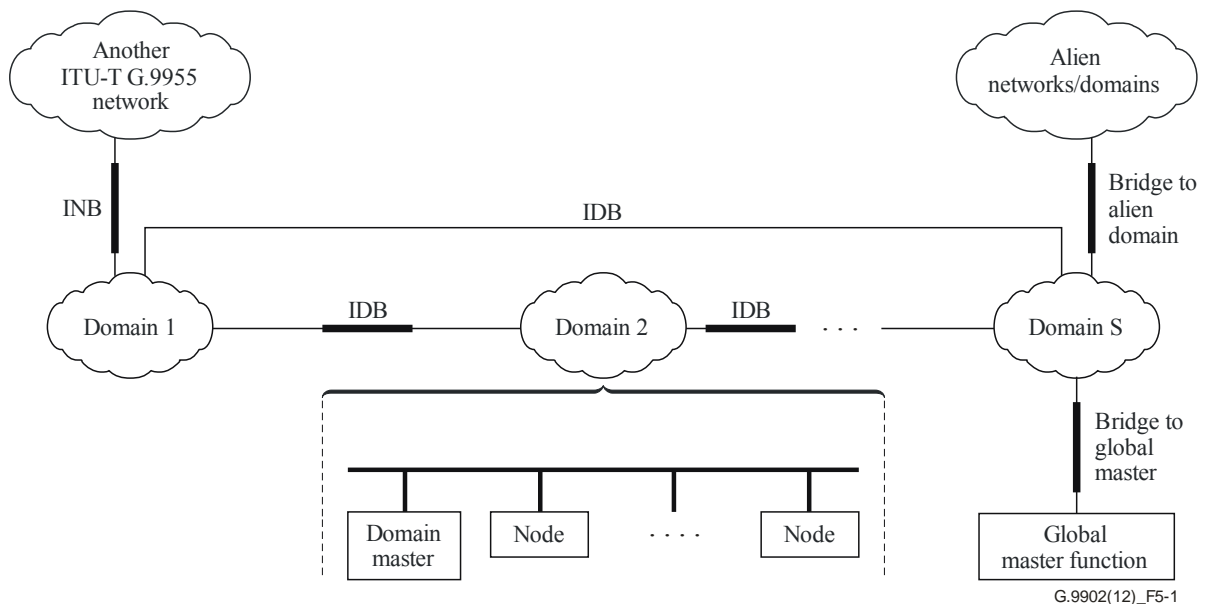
Another ITU-T G.9955 network

Alien networks/domains

INB

IDB

Bridge to alien domain

Domain 1

IDB

Domain 2

IDB

. . .

Domain S

Bridge to global master

Domain master

Node

. . . .

Node

Global master function

G.9902(12)_F5-1